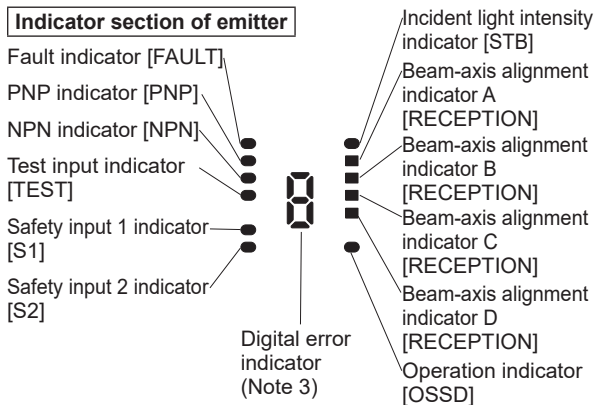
Indicator section of emitter

Fault indicator [FAULT]

PNP indicator [PNP]

NPN indicator [NPN]

Test input indicator [TEST]

Safety input 1 indicator [S1]

Safety input 2 indicator [S2]

Digital error indicator (Note 3)

Incident light intensity indicator [STB]

Beam-axis alignment indicator A [RECEPTION]

Beam-axis alignment indicator B [RECEPTION]

Beam-axis alignment indicator C [RECEPTION]

Beam-axis alignment indicator D [RECEPTION]

Operation indicator [OSSD]